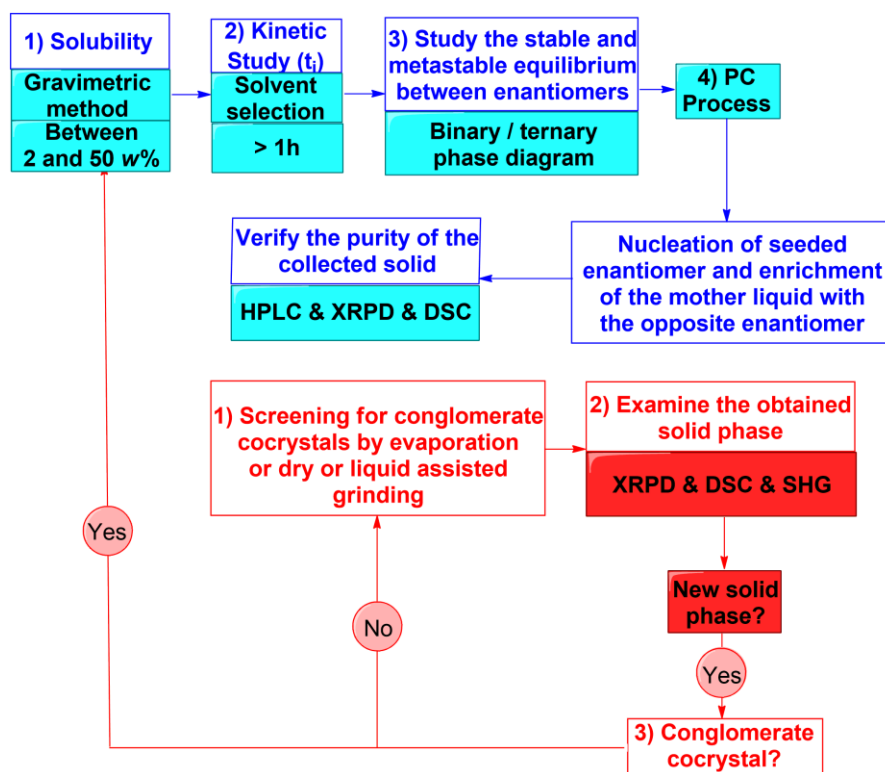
1) Solubility

Gravimetric method

Between 2 and 50 $w$%

2) Kinetic Study ($t_i$)

Solvent selection

> 1h

3) Study the stable and metastable equilibrium between enantiomers

Binary / ternary phase diagram

4) PC Process

Nucleation of seeded enantiomer and enrichment of the mother liquid with the opposite enantiomer

Verify the purity of the collected solid

HPLC & XRPD & DSC

1) Screening for conglomerate cocrystals by evaporation or dry or liquid assisted grinding

2) Examine the obtained solid phase

XRPD & DSC & SHG

New solid phase?

Yes

Yes

No

3) Conglomerate cocrystal?